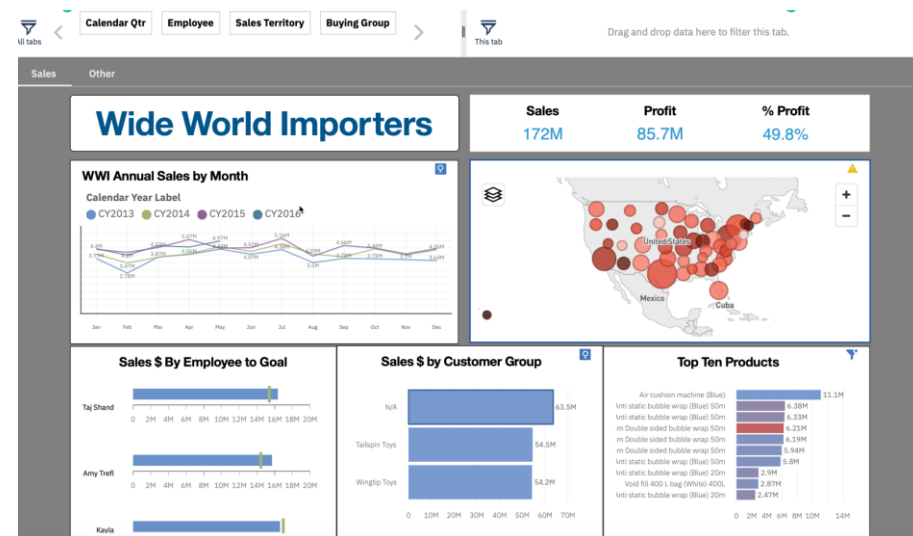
All tabs

Calendar Qtr Employee Sales Territory Buying Group

This tab

Drag and drop data here to filter this tab.

Sales Other

Wide World Importers

Sales 172M
Profit 85.7M
% Profit 49.8%

WWI Annual Sales by Month

Calendar Year Label
CY2013 CY2014 CY2015 CY2016

Jan Feb Mar Apr May Jun Jul Aug Sep Oct Nov Dec

United States
Mexico
Cuba

Sales $ By Employee to Goal

Taj Shand
0 2M 4M 6M 8M 10M 12M 14M 16M 18M 20M

Amy Trefl
0 2M 4M 6M 8M 10M 12M 14M 16M 18M 20M

Kayla

Sales $ by Customer Group

N/A 63.5M
Tailspin Toys 54.5M
Wingtip Toys 54.2M
0 10M 20M 30M 40M 50M 60M 70M

Top Ten Products

Air cushion machine (Blue) 11.1M
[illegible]nti static bubble wrap (Blue) 50m 6.38M
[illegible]nti static bubble wrap (Blue) 10m 6.33M
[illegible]m Double sided bubble wrap 50m 6.21M
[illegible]m Double sided bubble wrap 50m 6.19M
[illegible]nti static bubble wrap (Blue) 20m 5.94M
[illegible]m Double sided bubble wrap 10m 5.8M
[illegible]nti static bubble wrap (Blue) 20m 2.9M
Void fill 400 L bag (White) 400L 2.87M
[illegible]m Double sided bubble wrap 20m 2.47M
0 2M 4M 6M 8M 10M 12M 14M